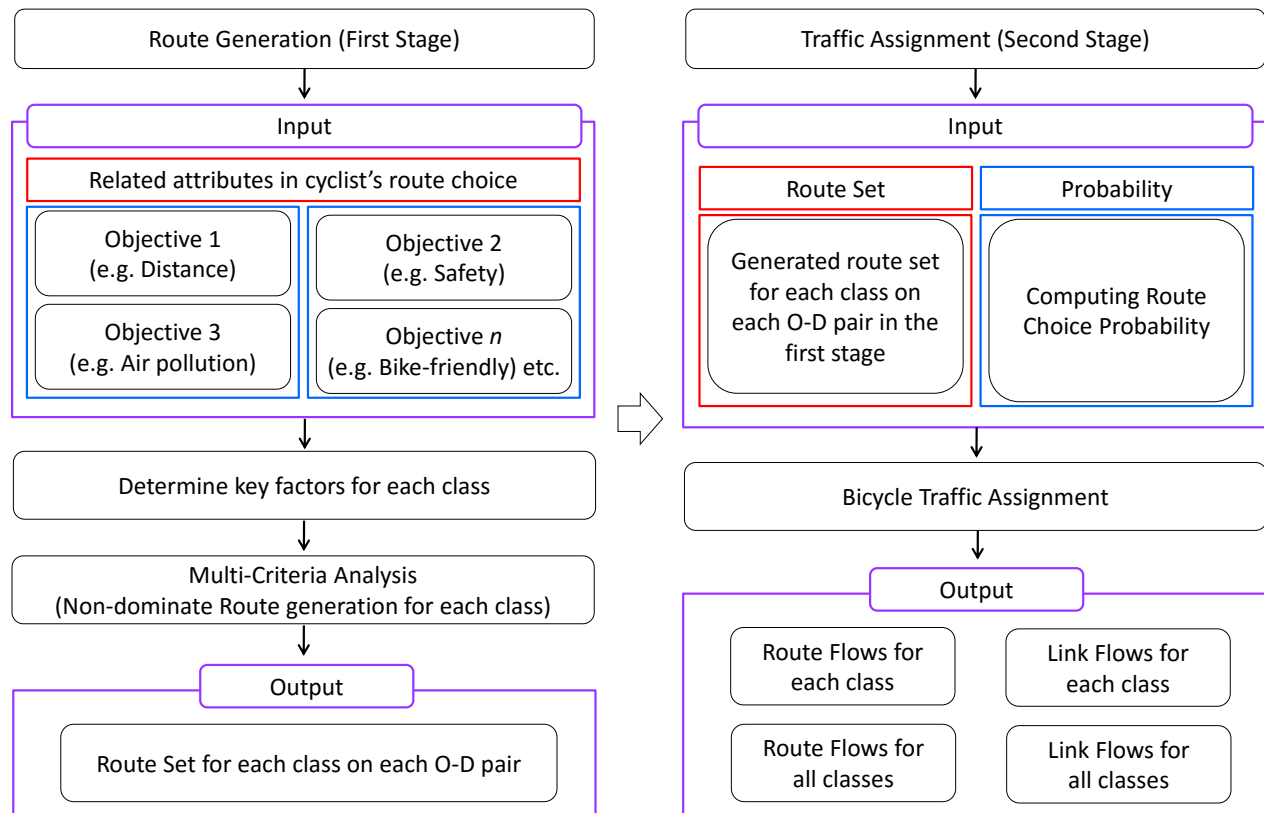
Route Generation (First Stage)

Input

Related attributes in cyclist's route choice

Objective 1
(e.g. Distance)

Objective 2
(e.g. Safety)

Objective 3
(e.g. Air pollution)

Objective $n$
(e.g. Bike-friendly) etc.

Determine key factors for each class

Multi-Criteria Analysis
(Non-dominate Route generation for each class)

Output

Route Set for each class on each O-D pair

Traffic Assignment (Second Stage)

Input

Route Set

Probability

Generated route set for each class on each O-D pair in the first stage

Computing Route Choice Probability

Bicycle Traffic Assignment

Output

Route Flows for each class

Link Flows for each class

Route Flows for all classes

Link Flows for all classes